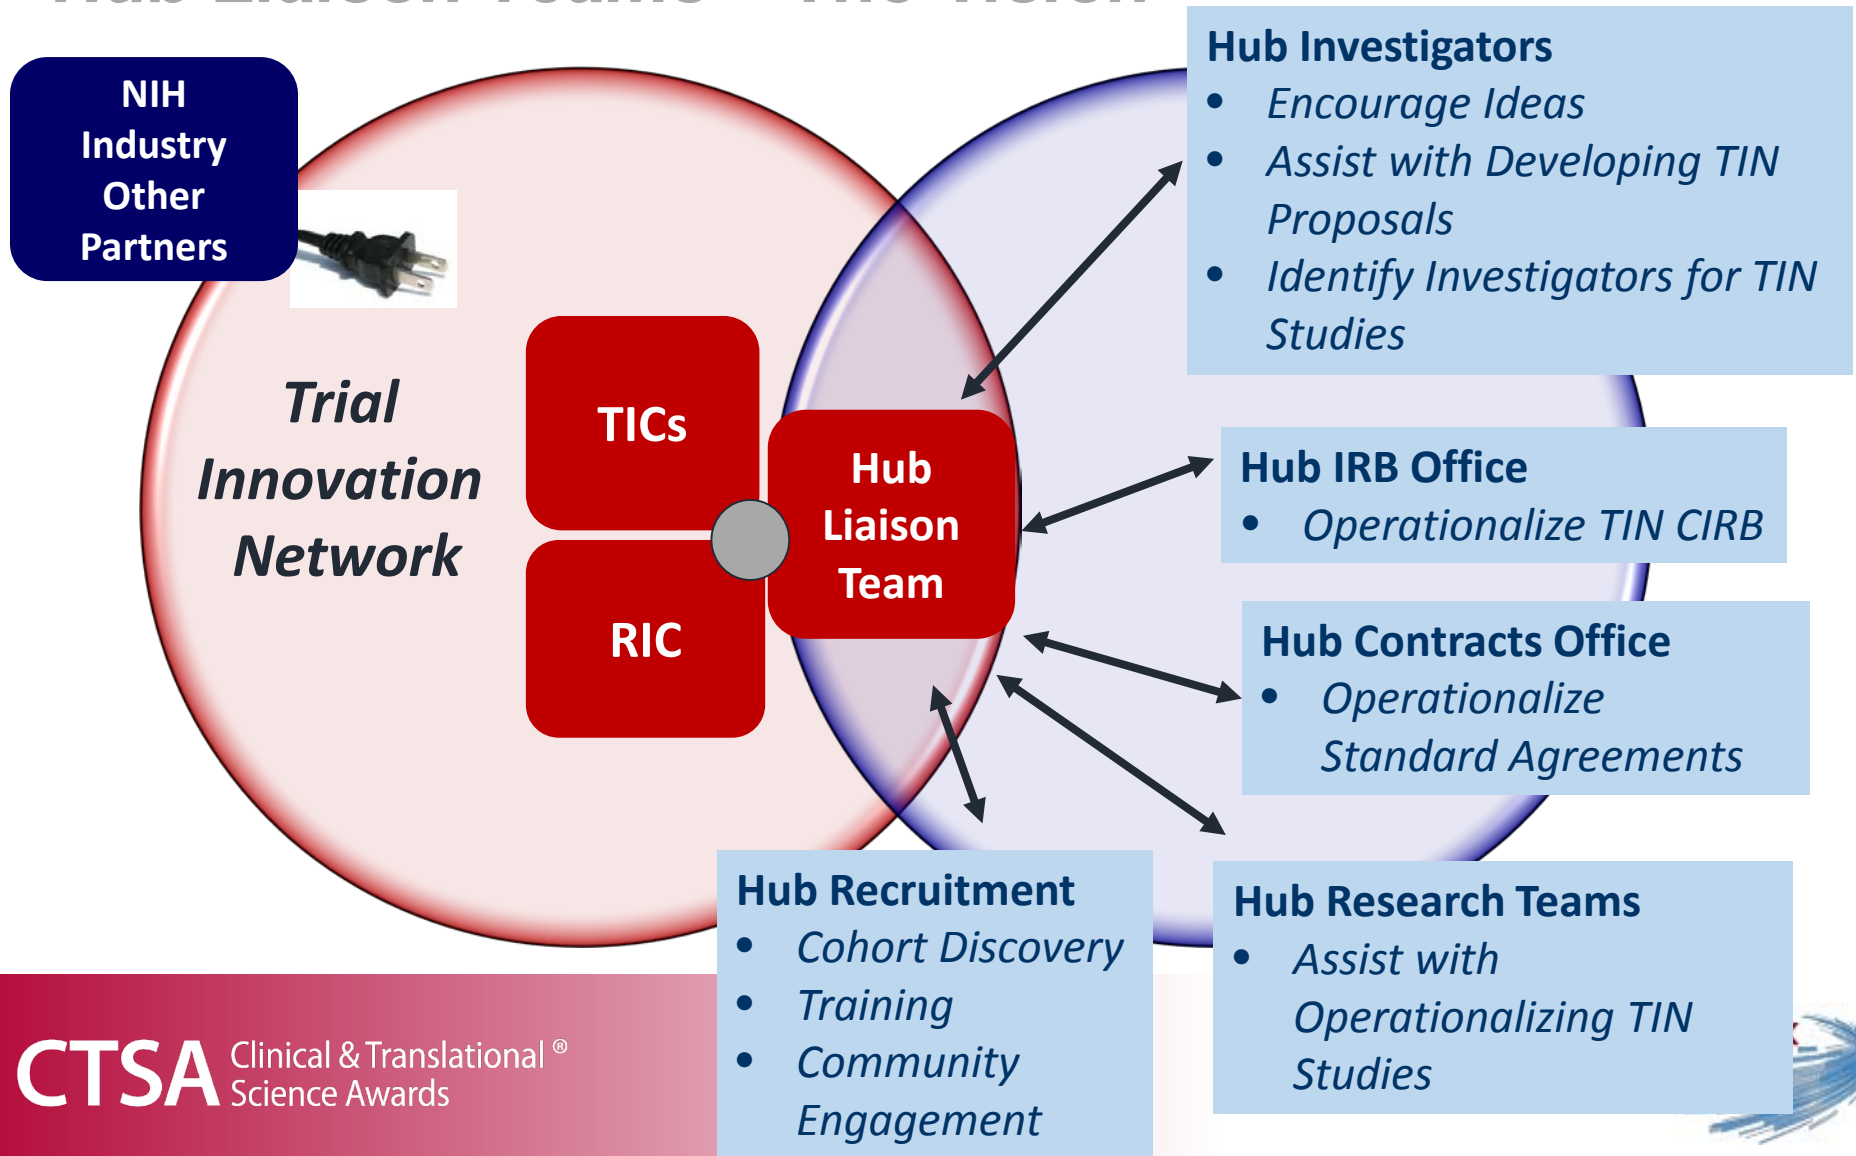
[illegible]

NIH
Industry
Other
Partners

Trial Innovation Network

TICs

RIC

Hub Liaison Team

Hub Investigators
- Encourage Ideas
- Assist with Developing TIN Proposals
- Identify Investigators for TIN Studies

Hub IRB Office
- Operationalize TIN CIRB

Hub Contracts Office
- Operationalize Standard Agreements

Hub Recruitment
- Cohort Discovery
- Training
- Community Engagement

Hub Research Teams
- Assist with Operationalizing TIN Studies

CTSA Clinical & Translational® Science Awards